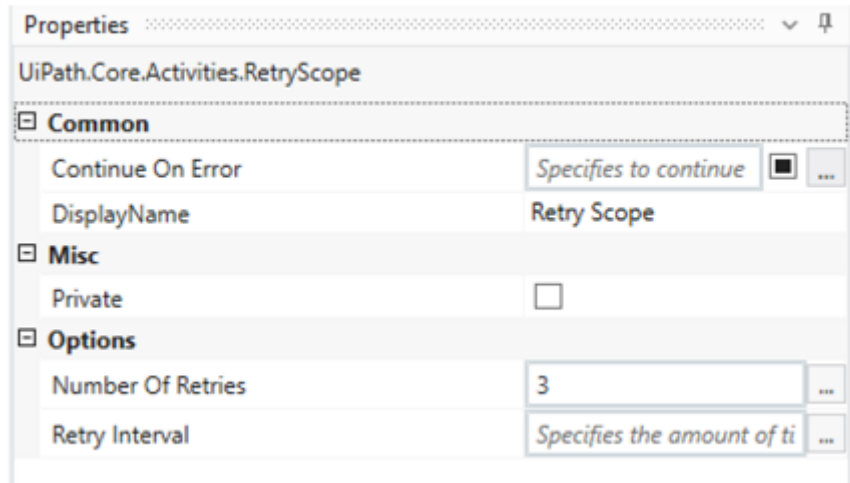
Properties

UiPath.Core.Activities.RetryScope

⊟ Common

Continue On Error | Specifies to continue | ...

DisplayName | Retry Scope

⊟ Misc

Private

⊟ Options

Number Of Retries | 3 | ...

Retry Interval | Specifies the amount of ti | ...